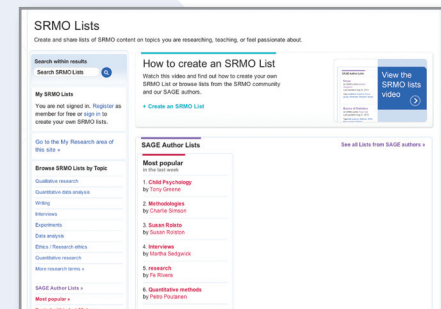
SRMO Lists

Create and share lists of SRMO content on topics you are researching, teaching, or feel passionate about.

Search within results
Search SRMO Lists

My SRMO Lists
You are not signed in. Register as member for free or sign in to create your own SRMO lists.

Go to the My Research area of this site »

Browse SRMO Lists by Topic
Qualitative research
Quantitative data analysis
Writing
Interviews
Experiments
Data analysis
Ethics / Research ethics
Quantitative research
More research terms »

SAGE Author Lists »
Most popular »
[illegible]

How to create an SRMO List
Watch this video and find out how to create your own SRMO List or browse lists from the SRMO community and our SAGE authors.
+ Create an SRMO List

View the SRMO lists video

SAGE Author Lists
See all Lists from SAGE authors »

Most popular
in the last week

1. Child Psychology
by Tony Greene

2. Methodologies
by Charlie Simson

3. Susan Rolston
by Susan Rolston

4. Interviews
by Martha Sedgwick

5. research
by Fe Rivers

6. Quantitative methods
by Pedro Poulanen